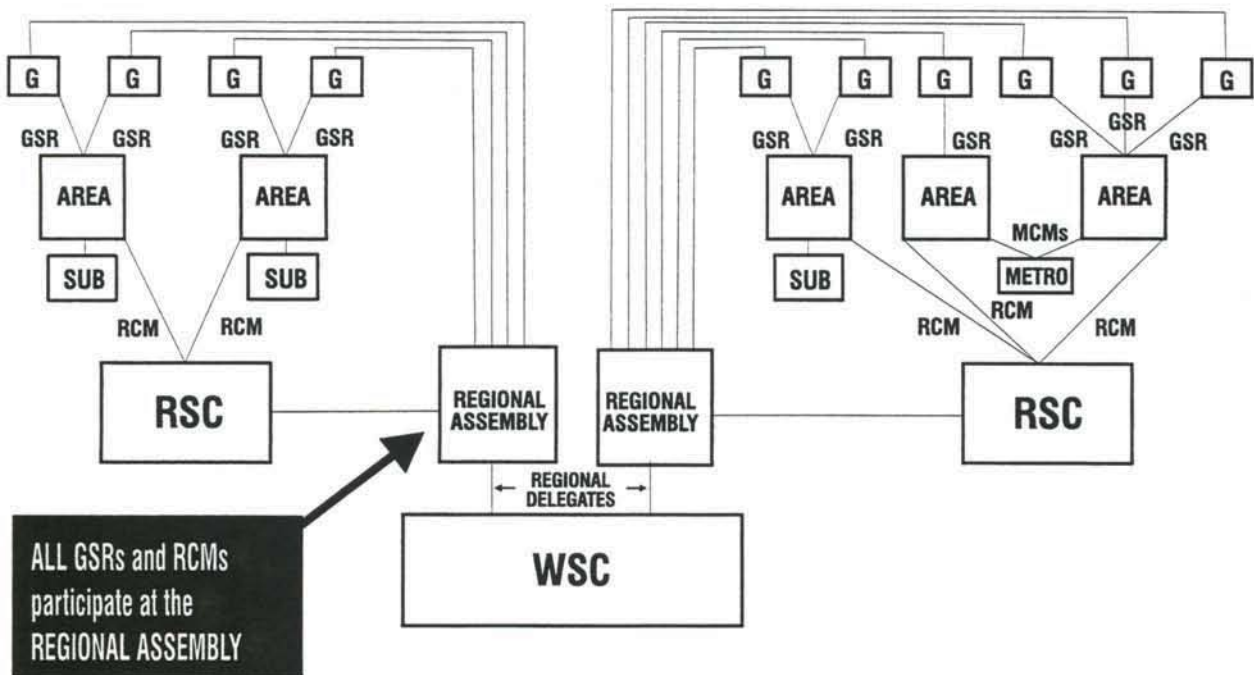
G G G G

GSR GSR GSR GSR

AREA AREA

SUB SUB

RCM RCM

RSC

REGIONAL ASSEMBLY

G G G G G G

GSR GSR GSR GSR GSR GSR

AREA AREA AREA

MCMs

SUB METRO

RCM RCM RCM

REGIONAL ASSEMBLY

RSC

← REGIONAL DELEGATES →

WSC

ALL GSRs and RCMs participate at the REGIONAL ASSEMBLY